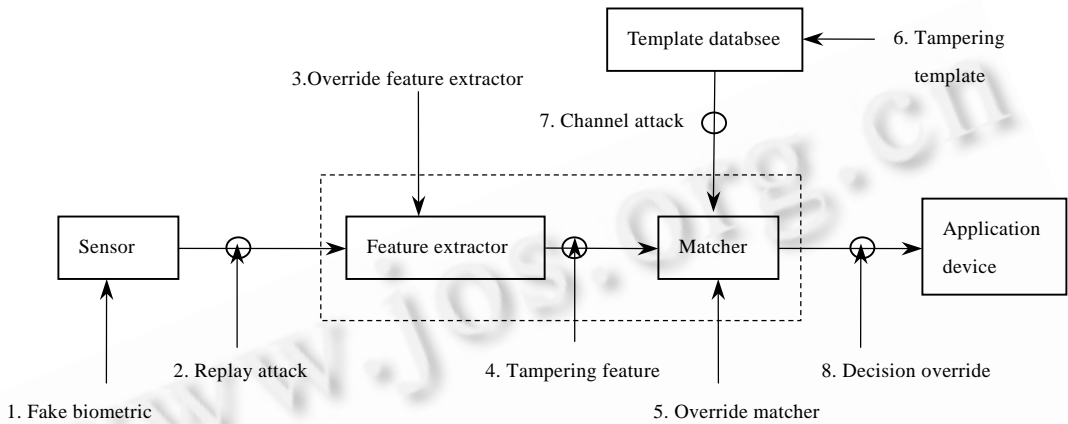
Template databsee

6. Tampering template

3.Override feature extractor

7. Channel attack

Sensor

Feature extractor

Matcher

Application device

1. Fake biometric

2. Replay attack

4. Tampering feature

5. Override matcher

8. Decision override

www.jos.org.cn